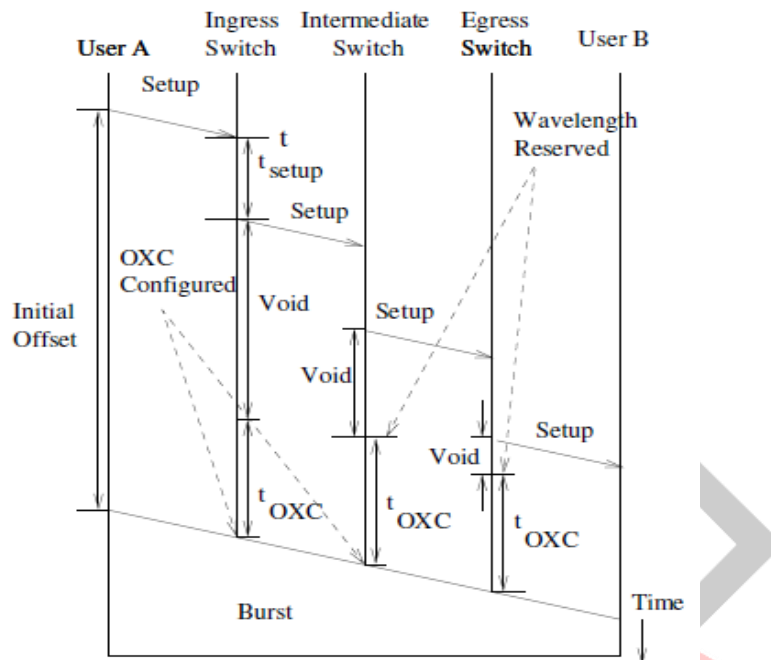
User A

Ingress Switch

Intermediate Switch

Egress Switch

User B

Setup

t

t setup

Wavelength Reserved

Setup

OXC Configured

Initial Offset

Void

Setup

Void

Setup

Void

t OXC

t OXC

t OXC

Burst

Time